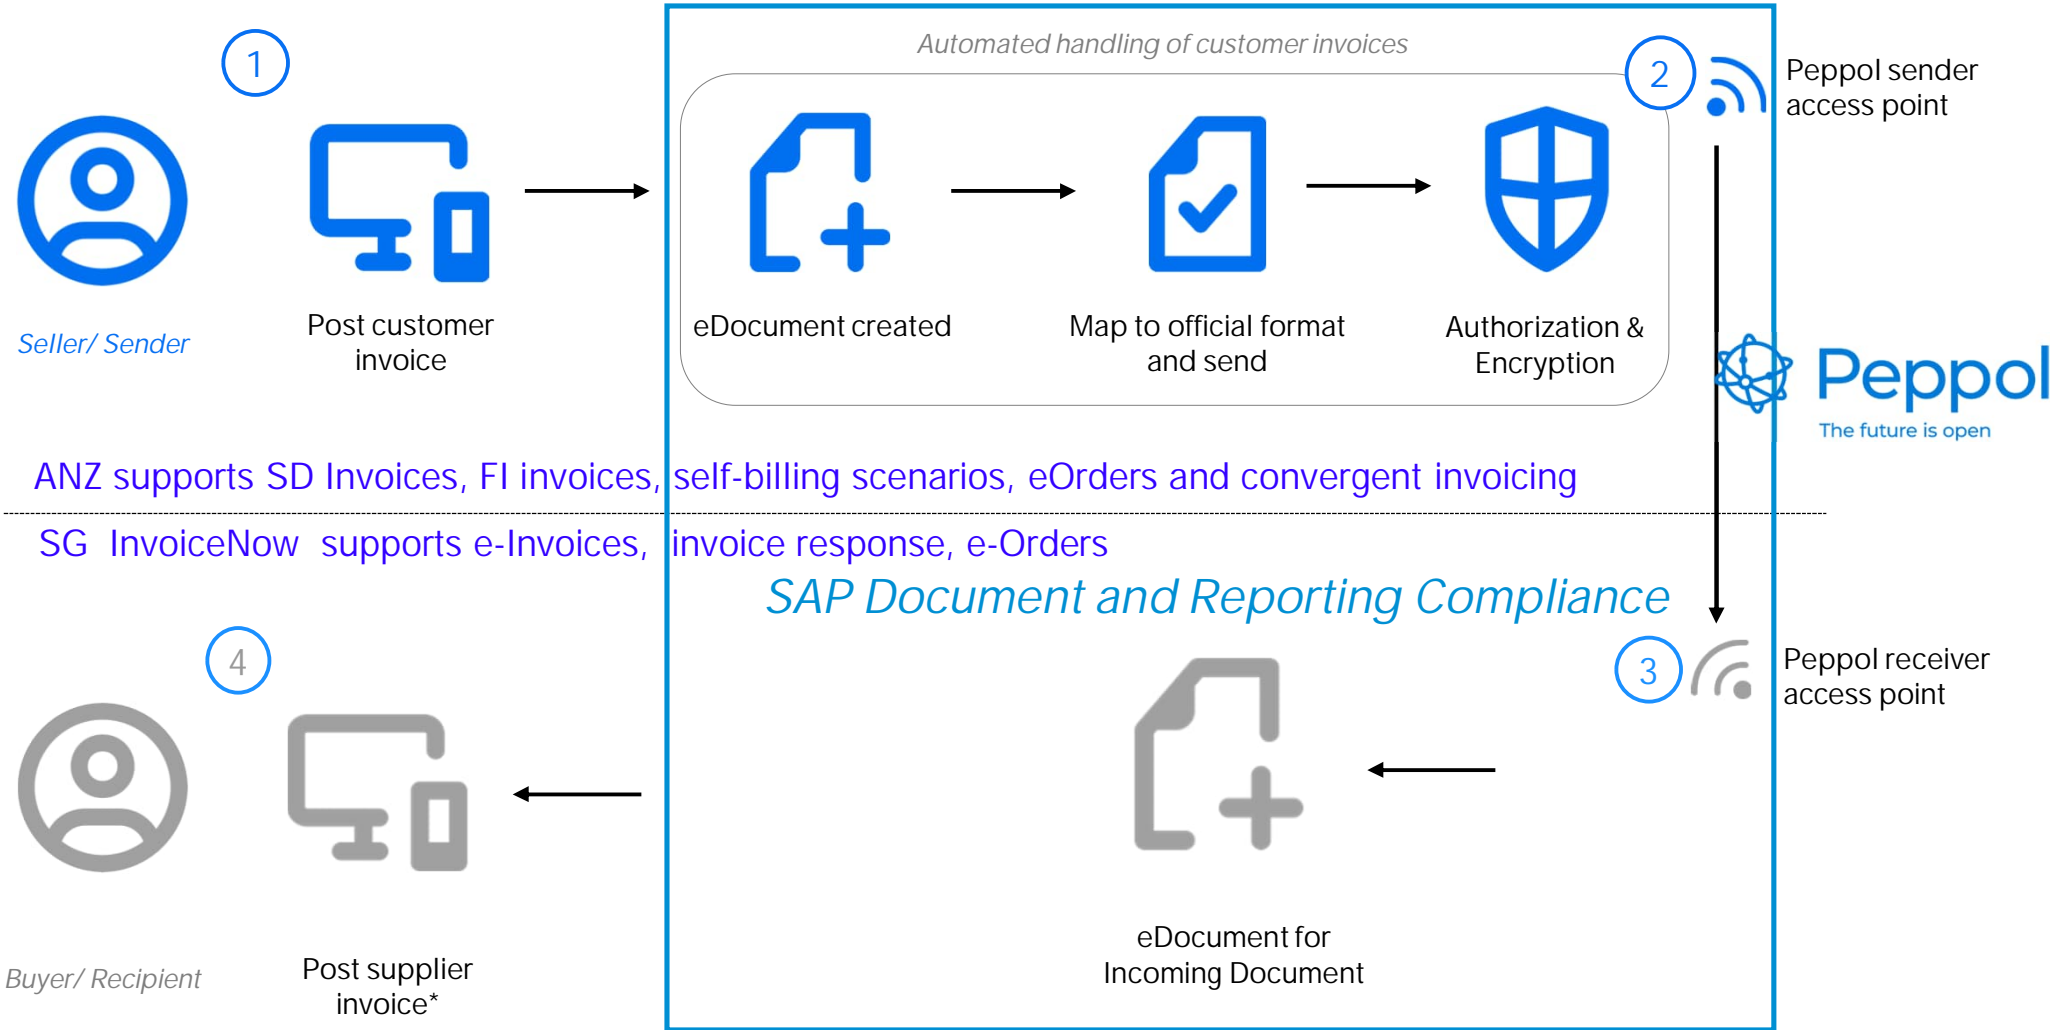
1

Seller/ Sender

Post customer invoice

Automated handling of customer invoices

eDocument created

Map to official format and send

Authorization & Encryption

2

Peppol sender access point

Peppol
The future is open

ANZ supports SD Invoices, FI invoices, self-billing scenarios, eOrders and convergent invoicing

SG InvoiceNow supports e-Invoices, invoice response, e-Orders

SAP Document and Reporting Compliance

3

Peppol receiver access point

4

Buyer/ Recipient

Post supplier invoice*

eDocument for Incoming Document